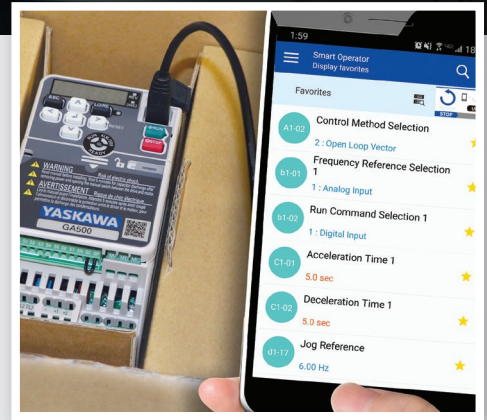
1:59

Smart Operator
Display favorites

Favorites

STOP

A1-02 Control Method Selection
2 : Open Loop Vector

b1-01 Frequency Reference Selection 1
1 : Analog Input

b1-02 Run Command Selection 1
1 : Digital Input

C1-01 Acceleration Time 1
5.0 sec

C1-02 Deceleration Time 1
5.0 sec

d1-17 Jog Reference
6.00 Hz

ESC
LO/RE
RUN
STOP
WARNING
AVERTISSEMENT
YASKAWA
GA500